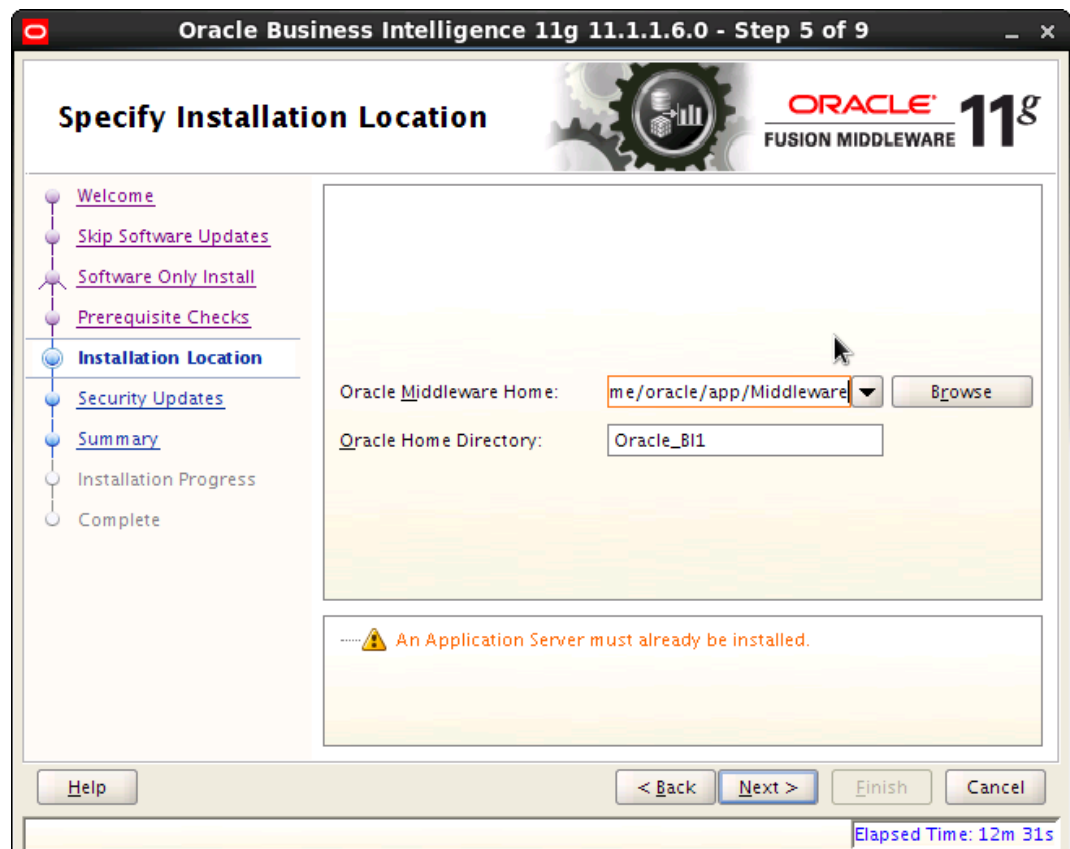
Oracle Business Intelligence 11g 11.1.1.6.0 - Step 5 of 9

Specify Installation Location

ORACLE
FUSION MIDDLEWARE
$11^g$

Welcome
Skip Software Updates
Software Only Install
Prerequisite Checks
Installation Location
Security Updates
Summary
Installation Progress
Complete

Oracle Middleware Home: me/oracle/app/Middleware Browse
Oracle Home Directory: Oracle_BI1

An Application Server must already be installed.

Help
< Back
Next >
Finish
Cancel

Elapsed Time: 12m 31s